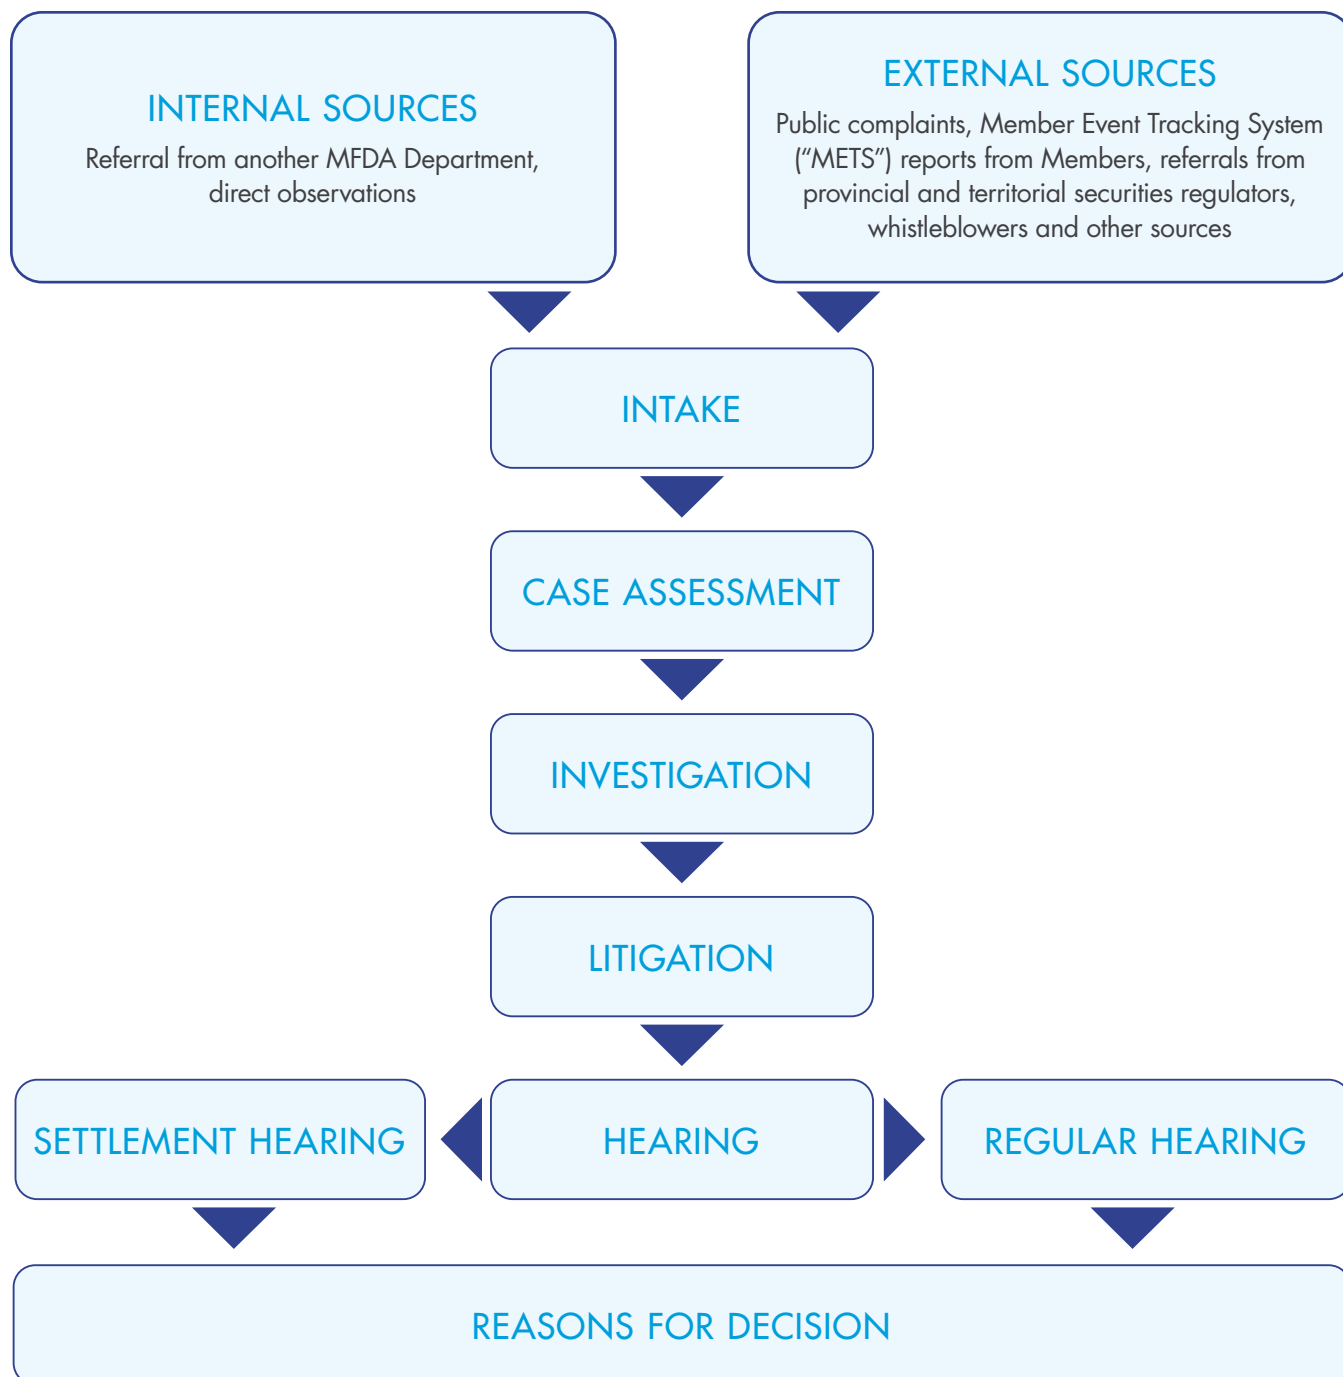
INTERNAL SOURCES

Referral from another MFDA Department, direct observations

EXTERNAL SOURCES

Public complaints, Member Event Tracking System (“METS”) reports from Members, referrals from provincial and territorial securities regulators, whistleblowers and other sources

INTAKE

CASE ASSESSMENT

INVESTIGATION

LITIGATION

SETTLEMENT HEARING

HEARING

REGULAR HEARING

REASONS FOR DECISION